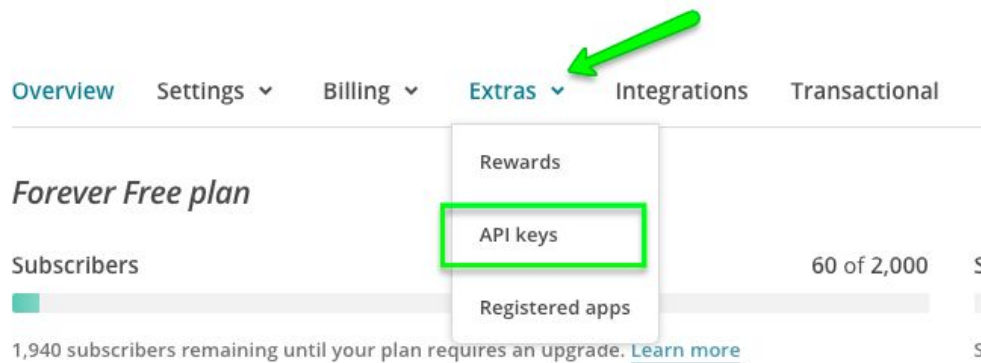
Overview Settings Billing Extras Integrations Transactional

Rewards

API keys

Registered apps

Forever Free plan

Subscribers

60 of 2,000

1,940 subscribers remaining until your plan requires an upgrade. Learn more